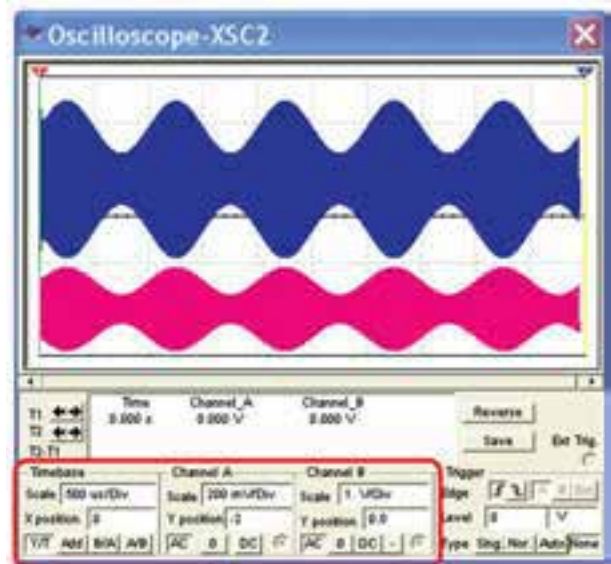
Oscilloscope-XSC2

T1
T2
T2-T1

Time
0.000 s

Channel_A
0.000 V

Channel_B
0.000 V

Reverse

Save

Ext. Trig.

Timebase
Scale 500 us/Div
X position 0
Y/T Add B/A A/B

Channel A
Scale 200 mV/Div
Y position -2
AC 0 DC

Channel B
Scale 1 V/Div
Y position 0.0
AC 0 DC -

Trigger
Edge
Level 0 V
Type Sing. Nor. Auto None